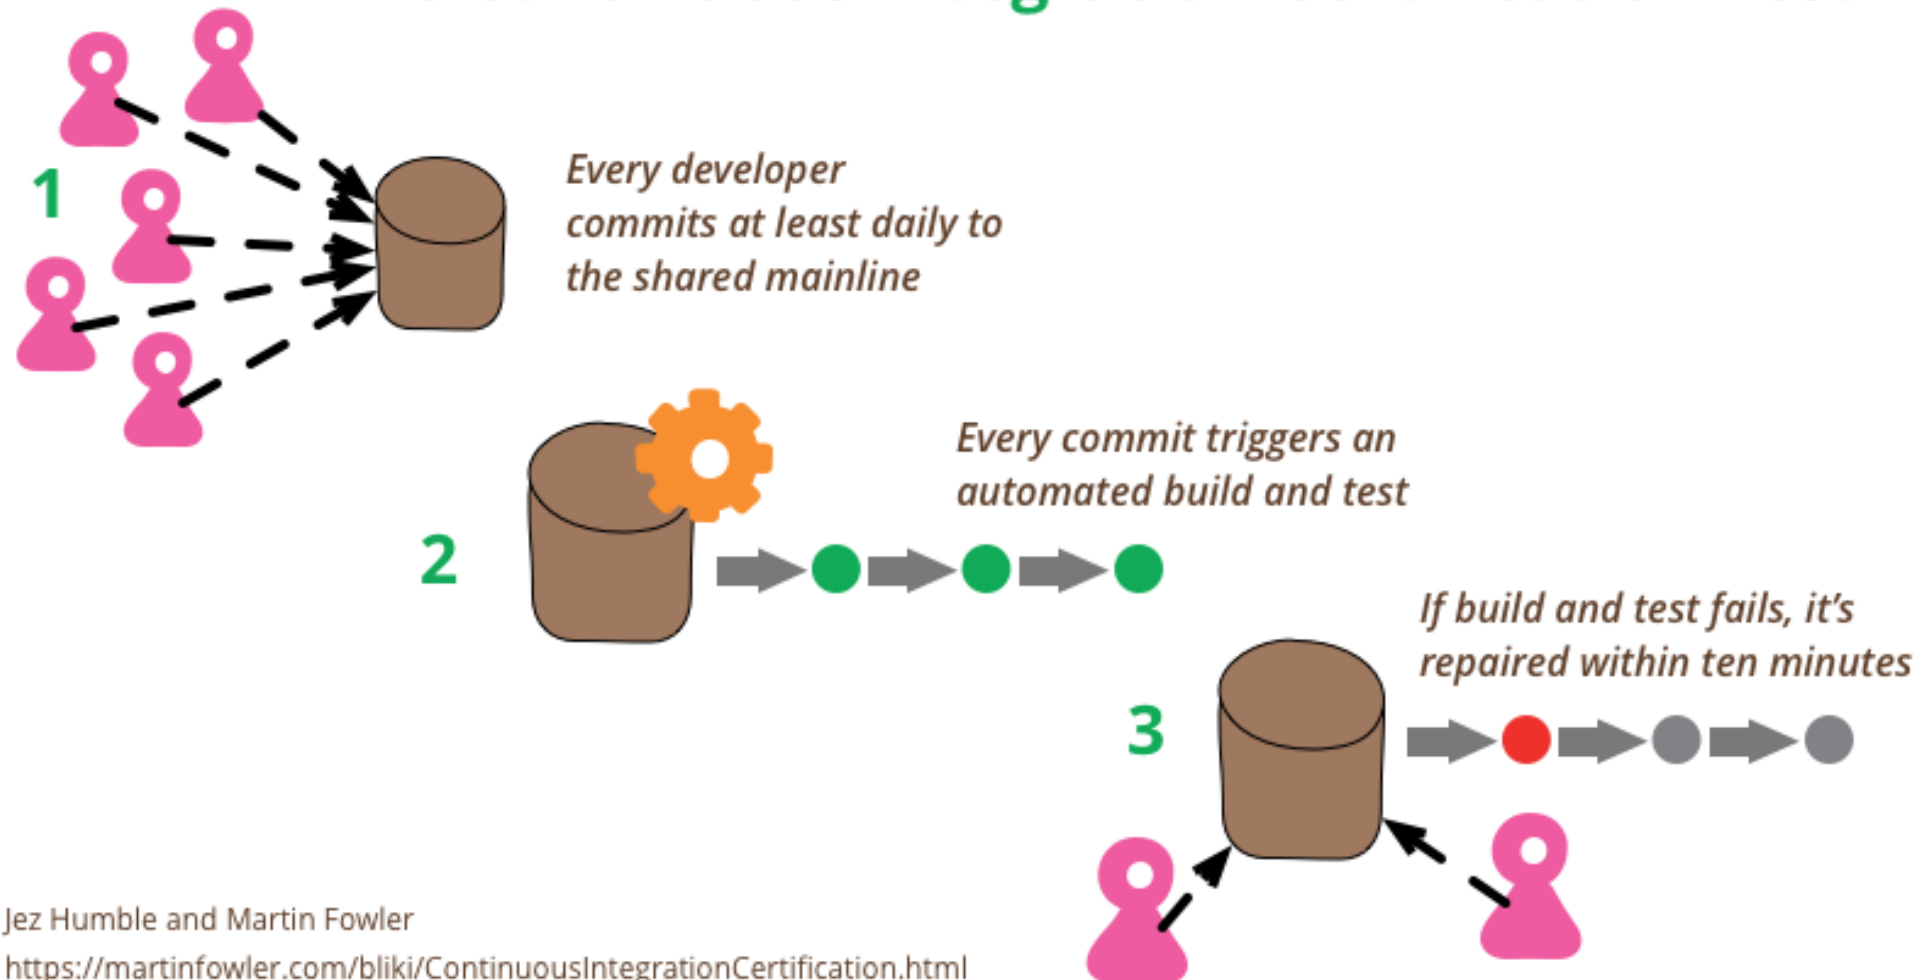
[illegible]

1

Every developer commits at least daily to the shared mainline

2

Every commit triggers an automated build and test

3

If build and test fails, it's repaired within ten minutes

Jez Humble and Martin Fowler
https://martinfowler.com/bliki/ContinuousIntegrationCertification.html